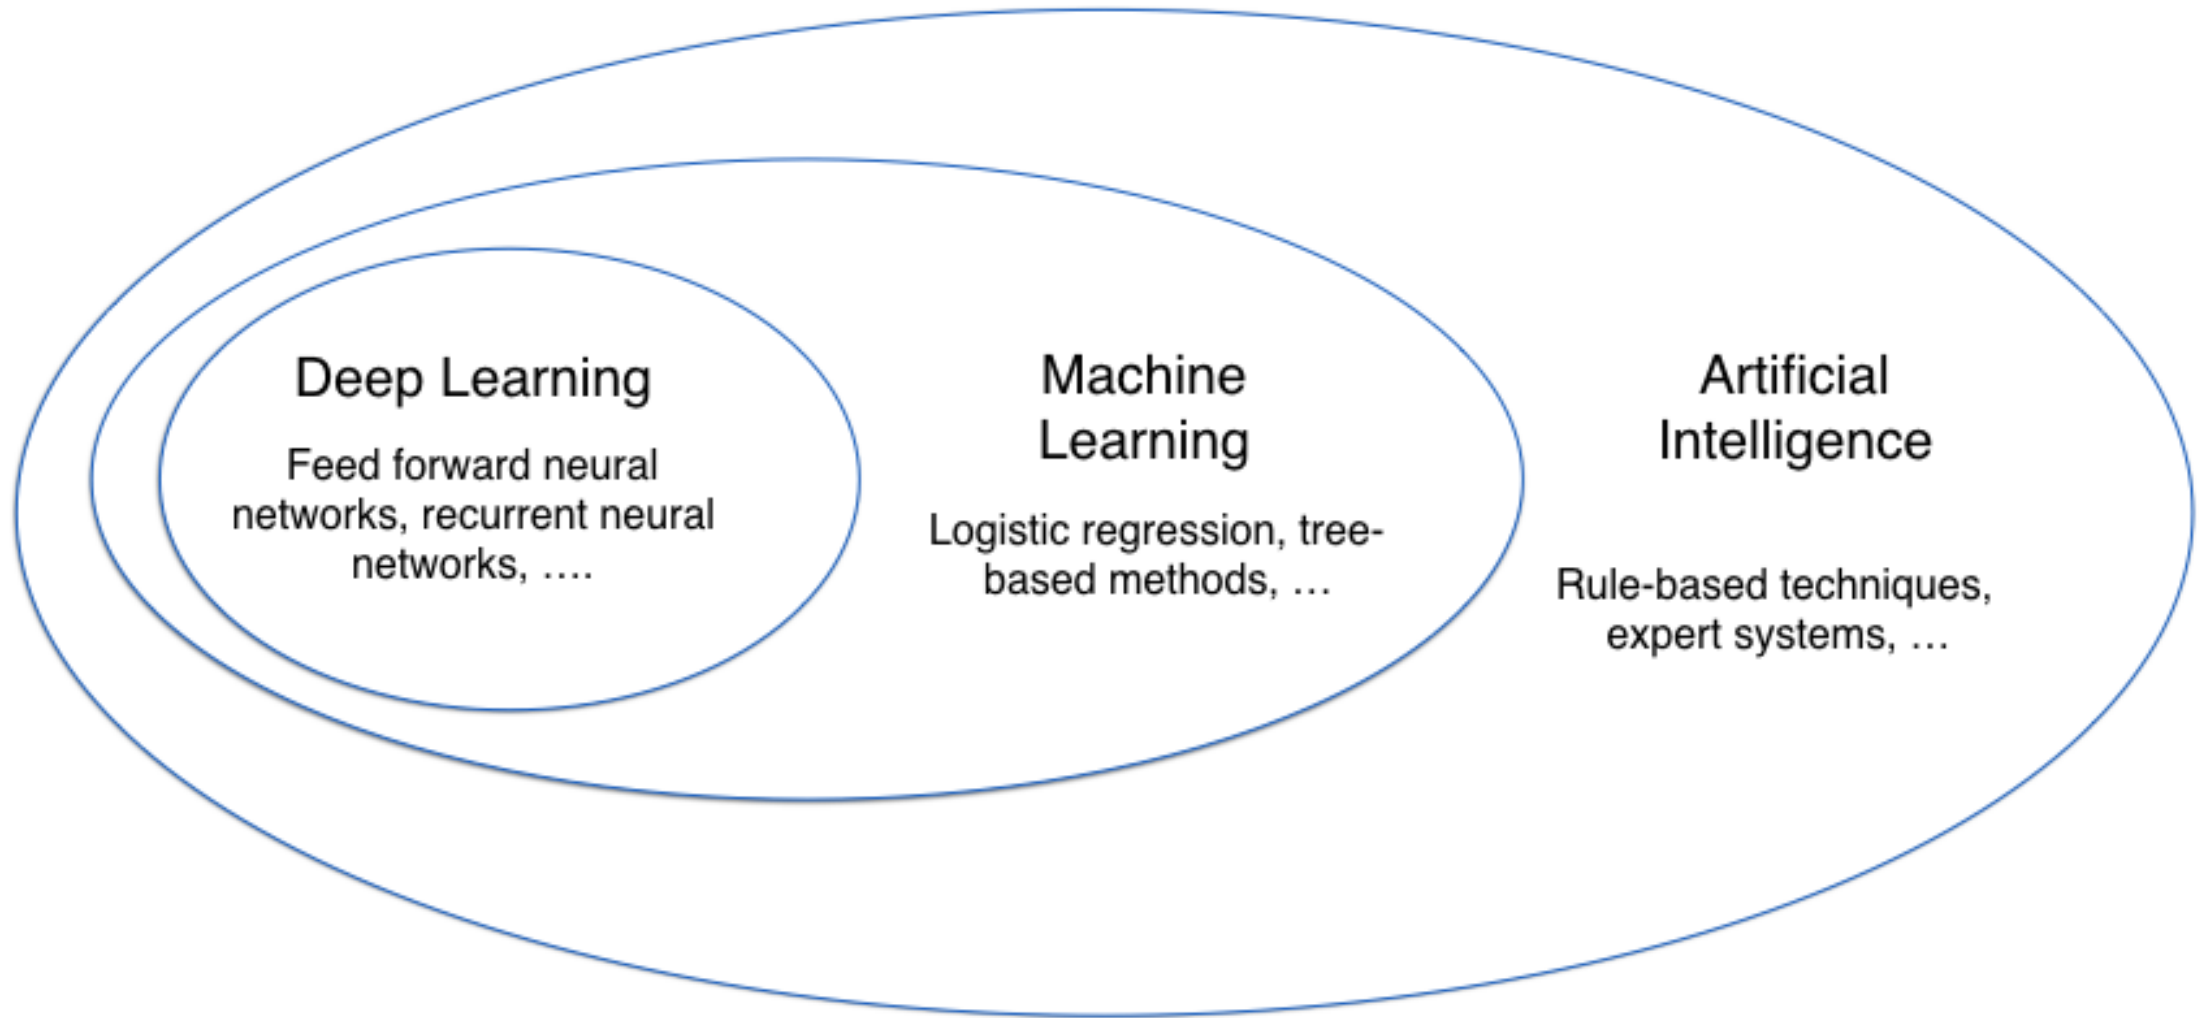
Deep Learning

Feed forward neural networks, recurrent neural networks, ….

Machine Learning

Logistic regression, tree-based methods, …

Artificial Intelligence

Rule-based techniques, expert systems, …